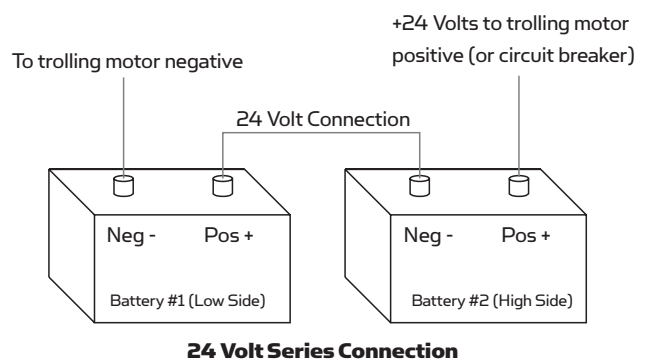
+24 Volts to trolling motor positive (or circuit breaker)

To trolling motor negative

24 Volt Connection

Neg -

Pos +

Battery #1 (Low Side)

Neg -

Pos +

Battery #2 (High Side)

24 Volt Series Connection